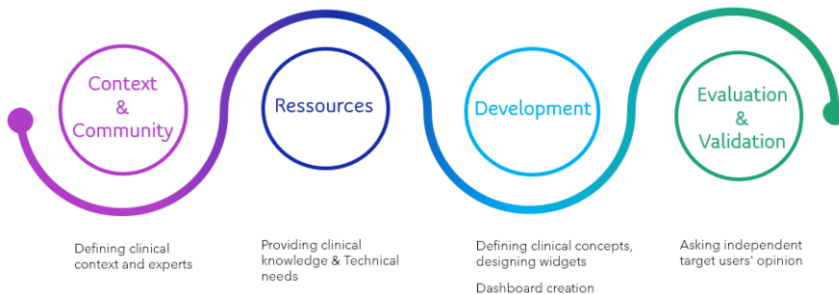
Context & Community

Ressources

Development

Evaluation & Validation

Defining clinical context and experts

Providing clinical knowledge & Technical needs

Defining clinical concepts, designing widgets

Dashboard creation

Asking independent target users' opinion